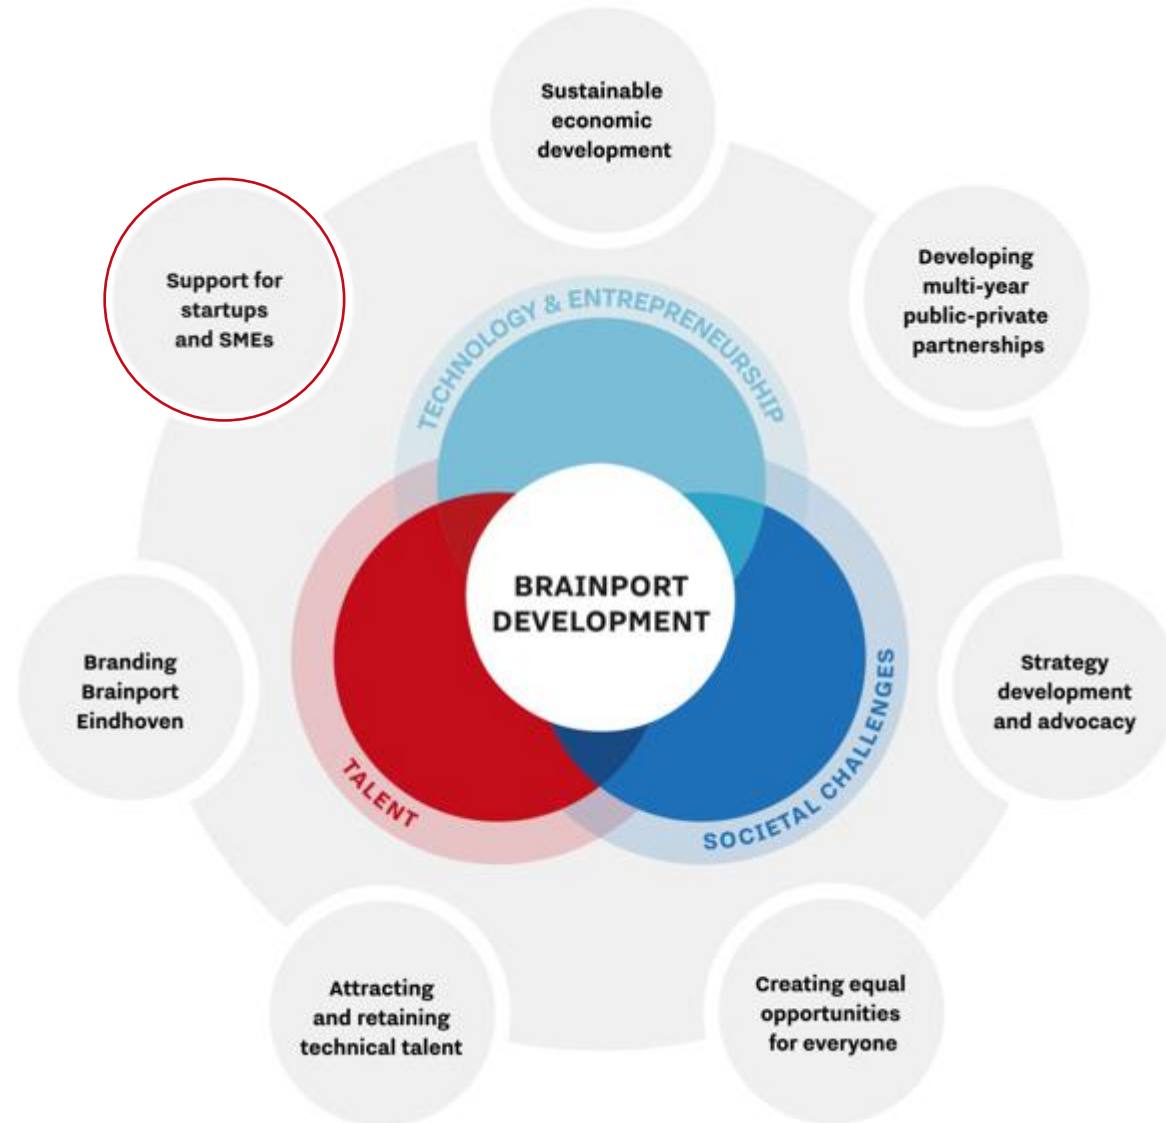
Sustainable economic development

Developing multi-year public-private partnerships

Strategy development and advocacy

Creating equal opportunities for everyone

Attracting and retaining technical talent

Branding Brainport Eindhoven

Support for startups and SMEs

TECHNOLOGY & ENTREPRENEURSHIP

BRAINPORT DEVELOPMENT

TALENT

SOCIETAL CHALLENGES